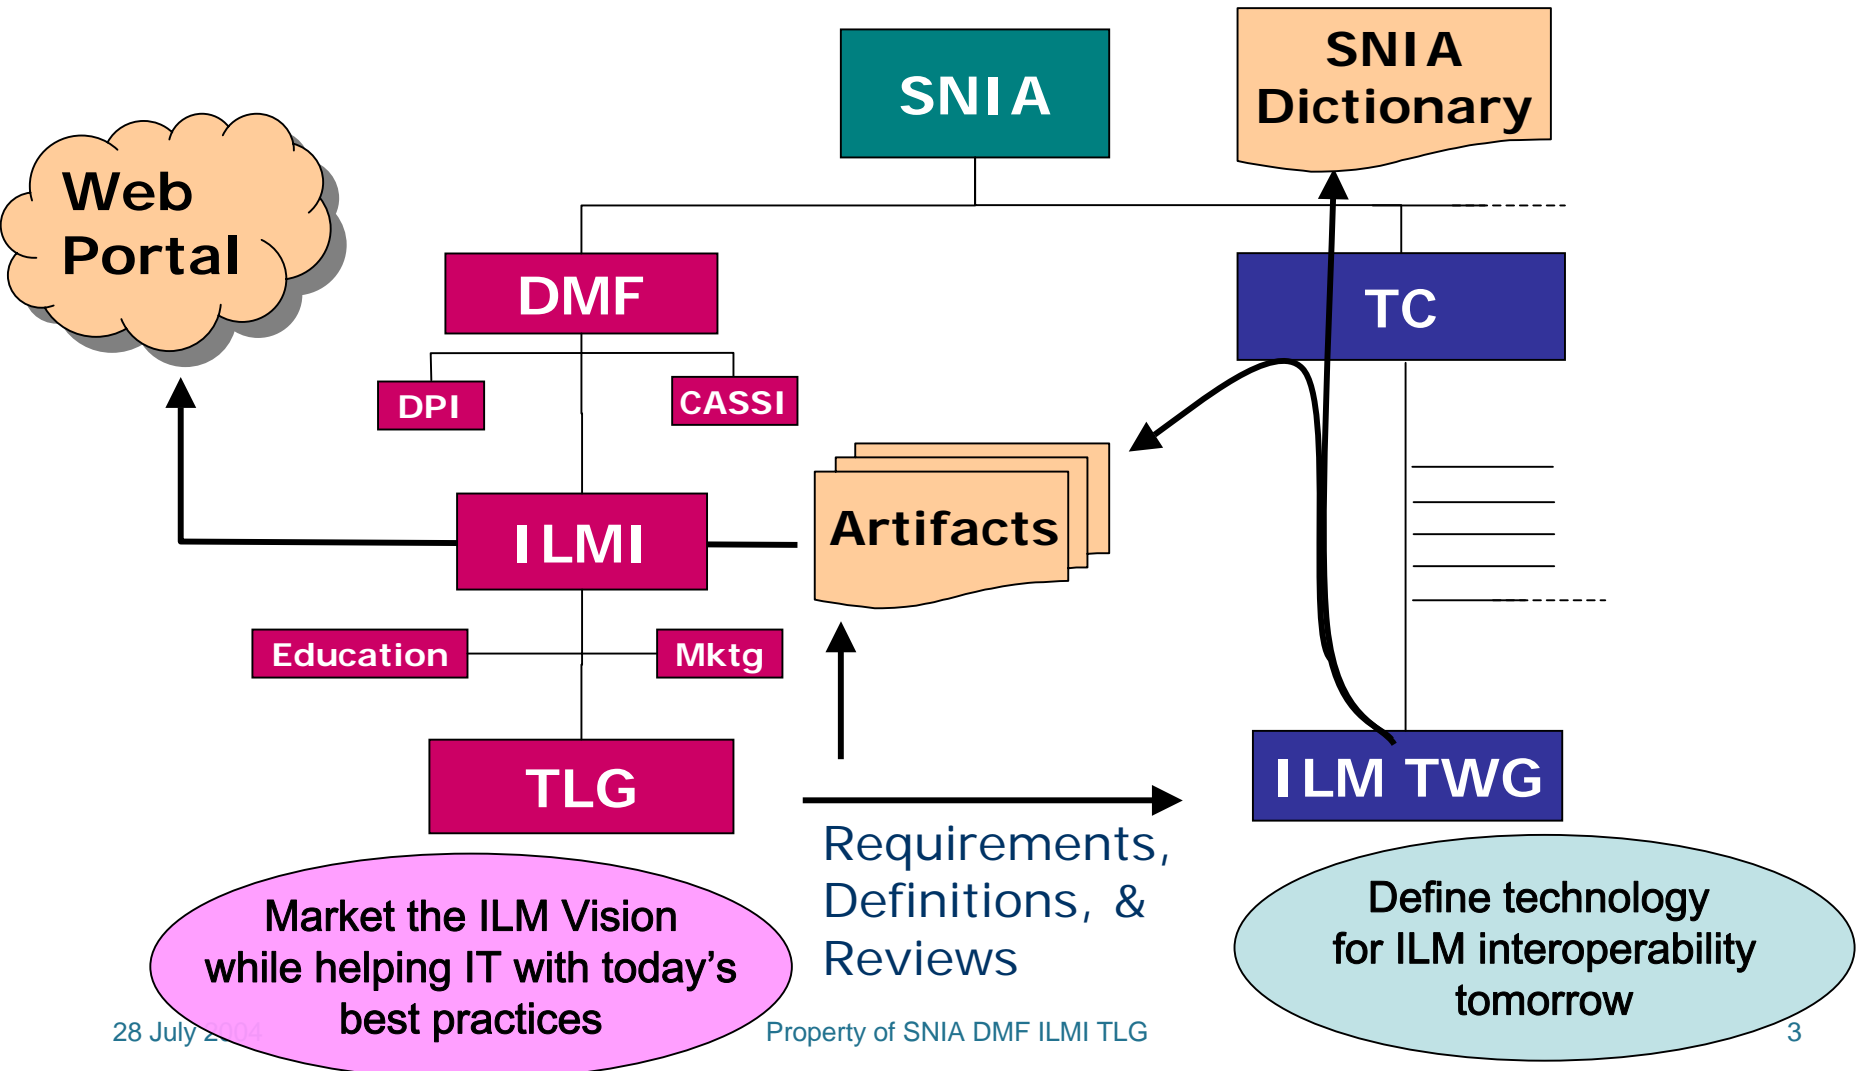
SNIA

SNIA Dictionary

Web Portal

DMF

TC

DPI

CASSI

ILMI

Artifacts

Education

Mktg

TLG

ILM TWG

Requirements, Definitions, & Reviews

Market the ILM Vision while helping IT with today's best practices

Define technology for ILM interoperability tomorrow

28 July 2004

Property of SNIA DMF ILMI TLG

3